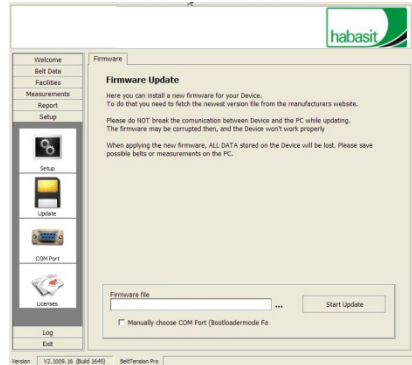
habasit

Welcome
Belt Data
Facilities
Measurements
Report
Setup

Setup

Update

COM Port

Licenses

Log
Exit

Firmware

Firmware Update

Here you can install a new firmware for your Device.
To do that you need to fetch the newest version file from the manufacturers website.

Please do NOT break the comunication between Device and the PC while updating.
The firmware may be corrupted then, and the Device won't work properly

When applying the new firmware, ALL DATA stored on the Device will be lost. Please save possible belts or measurements on the PC.

Firmware file
...
Start Update
Manually choose COM Port (Bootloadermode Fa

Version V2.1009.16 (Build 1645) BeltTension Pro